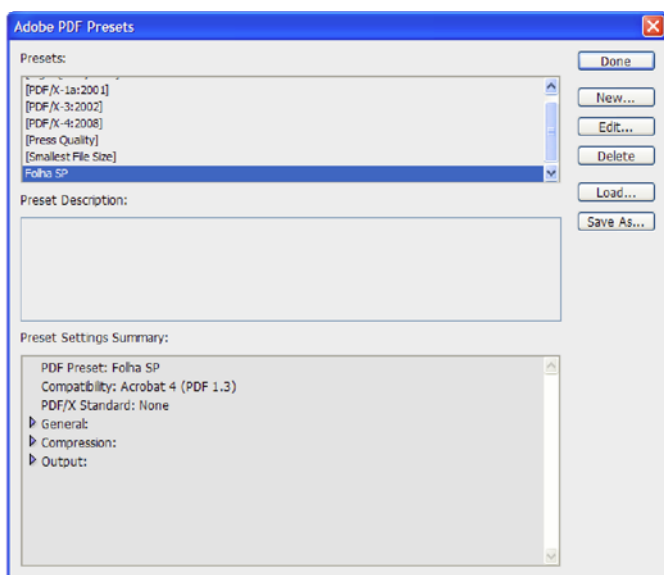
Adobe PDF Presets

Presets:

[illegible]
[PDF/X-1a:2001]
[PDF/X-3:2002]
[PDF/X-4:2008]
[Press Quality]
[Smallest File Size]
Folha SP

Preset Description:

Preset Settings Summary:

PDF Preset: Folha SP
Compatibility: Acrobat 4 (PDF 1.3)
PDF/X Standard: None
General:
Compression:
Output:

Done
New...
Edit...
Delete
Load...
Save As...